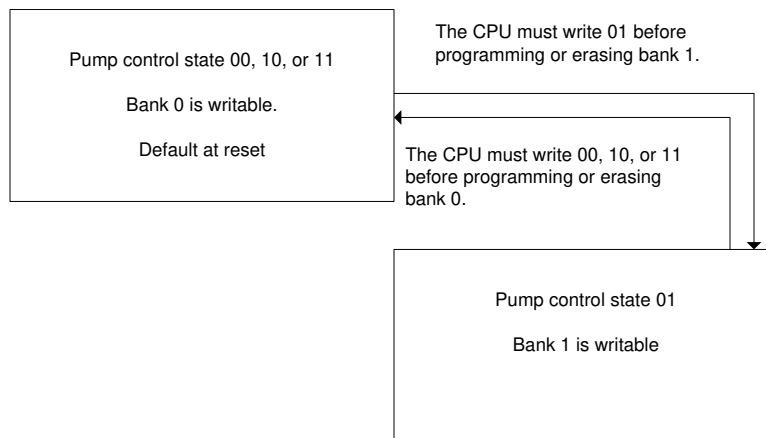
Pump control state 00, 10, or 11

Bank 0 is writable.

Default at reset

The CPU must write 01 before programming or erasing bank 1.

The CPU must write 00, 10, or 11 before programming or erasing bank 0.

Pump control state 01

Bank 1 is writable